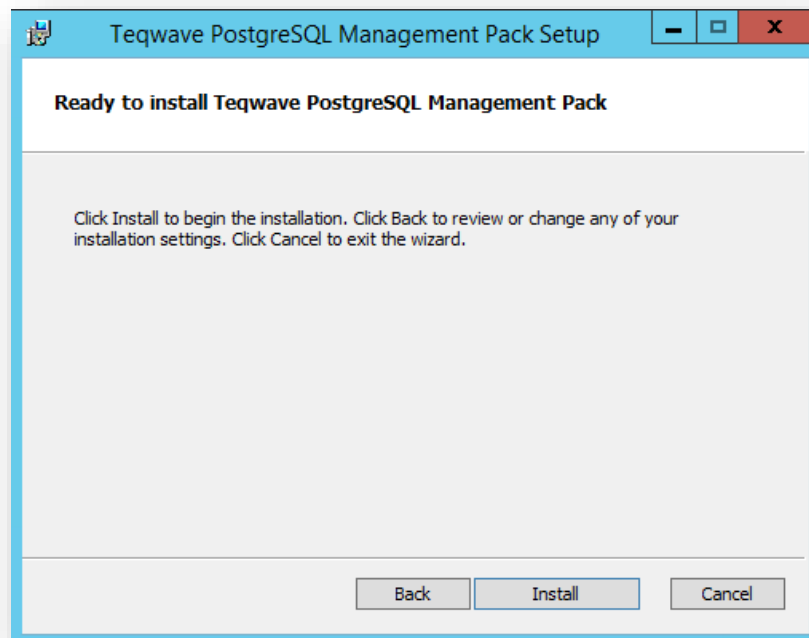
Teqwave PostgreSQL Management Pack Setup

Ready to install Teqwave PostgreSQL Management Pack

Click Install to begin the installation. Click Back to review or change any of your installation settings. Click Cancel to exit the wizard.

Back
Install
Cancel